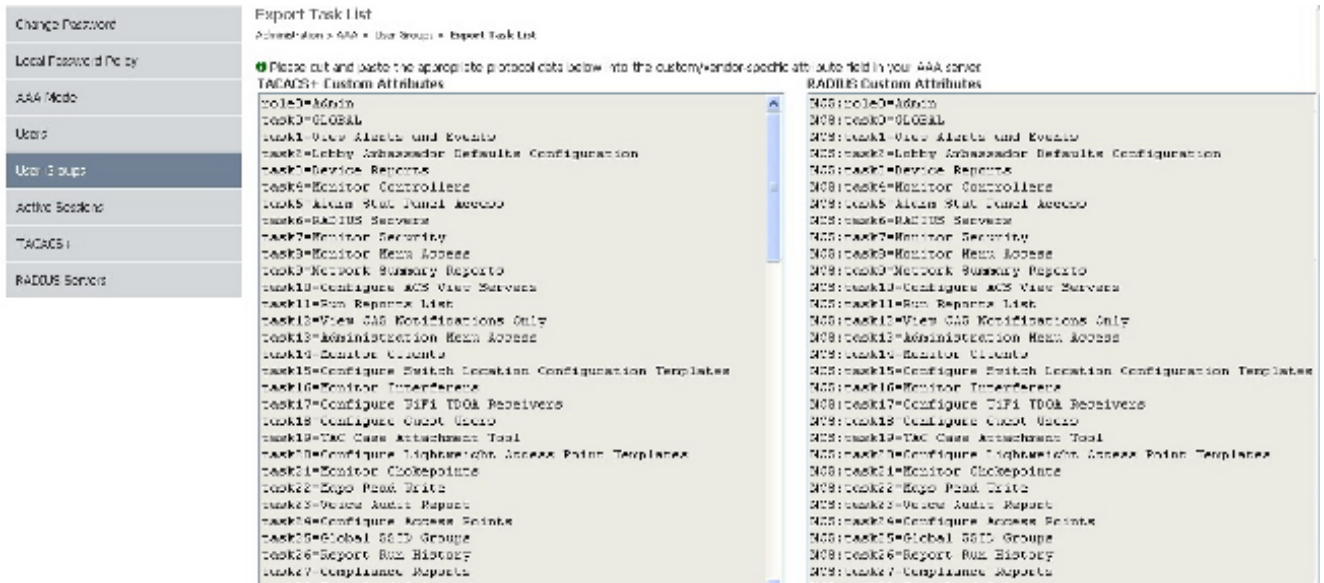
Change Password
Local Password Policy
AAA Mode
Users
User Groups
Active Sessions
TACACS+
RADIUS Servers

Export Task List
Administration > AAA > User Groups > Export Task List

Please cut and paste the appropriate protocol data below into the custom/vendor-specific attribute field in your AAA server

TACACS+ Custom Attributes
role0=Admin
task0=GLOBAL
task1=View Alerts and Events
task2=Lobby Ambassador Defaults Configuration
task3=Device Reports
task4=Monitor Controllers
task5=Alarm Stat Panel Access
task6=RADIUS Servers
task7=Monitor Security
task8=Monitor Mesh Access
task9=Network Summary Reports
task10=Configure ACS View Servers
task11=Run Reports List
task12=View CAS Notifications Only
task13=Administration Menu Access
task14=Monitor Clients
task15=Configure Switch Location Configuration Templates
task16=Monitor Interferers
task17=Configure WiFi TDOA Receivers
task18=Configure Guest Users
task19=TAC Case Attachment Tool
task20=Configure Lightweight Access Point Templates
task21=Monitor Chokepoints
task22=Mngo Read Write
task23=Users Audit Report
task24=Configure Access Points
task25=Global SSID Groups
task26=Report Run History
task27=Compliance Reports

RADIUS Custom Attributes
NCS:role0=Admin
NCS:task0=GLOBAL
NCS:task1=View Alerts and Events
NCS:task2=Lobby Ambassador Defaults Configuration
NCS:task3=Device Reports
NCS:task4=Monitor Controllers
NCS:task5=Alarm Stat Panel Access
NCS:task6=RADIUS Servers
NCS:task7=Monitor Security
NCS:task8=Monitor Mesh Access
NCS:task9=Network Summary Reports
NCS:task10=Configure ACS View Servers
NCS:task11=Run Reports List
NCS:task12=View CAS Notifications Only
NCS:task13=Administration Menu Access
NCS:task14=Monitor Clients
NCS:task15=Configure Switch Location Configuration Templates
NCS:task16=Monitor Interferers
NCS:task17=Configure WiFi TDOA Receivers
NCS:task18=Configure Guest Users
NCS:task19=TAC Case Attachment Tool
NCS:task20=Configure Lightweight Access Point Templates
NCS:task21=Monitor Chokepoints
NCS:task22=Mngo Read Write
NCS:task23=Users Audit Report
NCS:task24=Configure Access Points
NCS:task25=Global SSID Groups
NCS:task26=Report Run History
NCS:task27=Compliance Reports